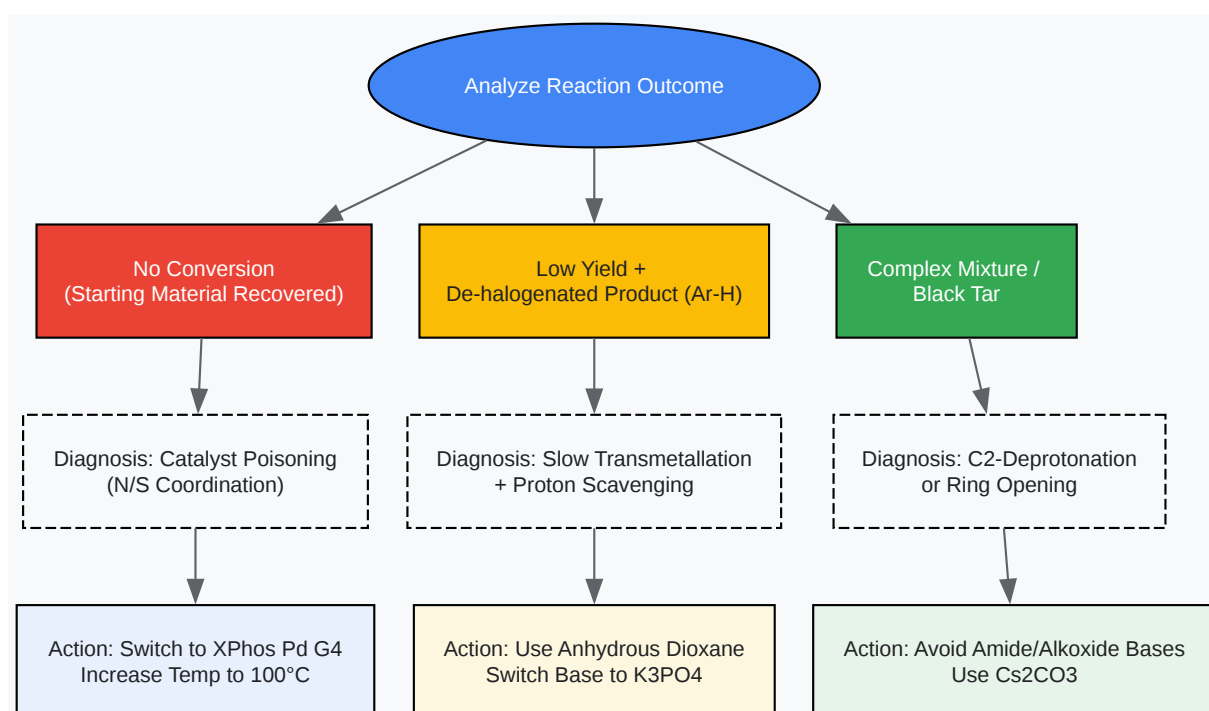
Analyze Reaction Outcome

No Conversion
(Starting Material Recovered)

Low Yield +
De-halogenated Product (Ar-H)

Complex Mixture /
Black Tar

Diagnosis: Catalyst Poisoning
(N/S Coordination)

Diagnosis: Slow Transmetallation
+ Proton Scavenging

Diagnosis: C2-Deprotonation
or Ring Opening

Action: Switch to XPhos Pd G4
Increase Temp to 100°C

Action: Use Anhydrous Dioxane
Switch Base to K3PO4

Action: Avoid Amide/Alkoxide Bases
Use Cs2CO3